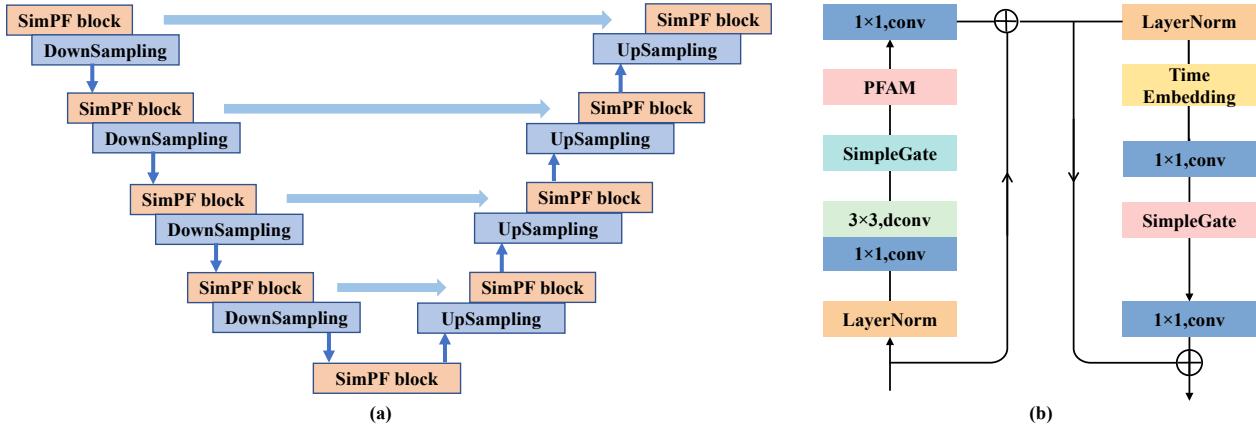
SimPF block
DownSampling
SimPF block
DownSampling
SimPF block
DownSampling
SimPF block
DownSampling
SimPF block
UpSampling
SimPF block
UpSampling
SimPF block
UpSampling
SimPF block
UpSampling
SimPF block
(a)

1×1,conv
PFAM
SimpleGate
3×3,dconv
1×1,conv
LayerNorm
LayerNorm
Time Embedding
1×1,conv
SimpleGate
1×1,conv
(b)